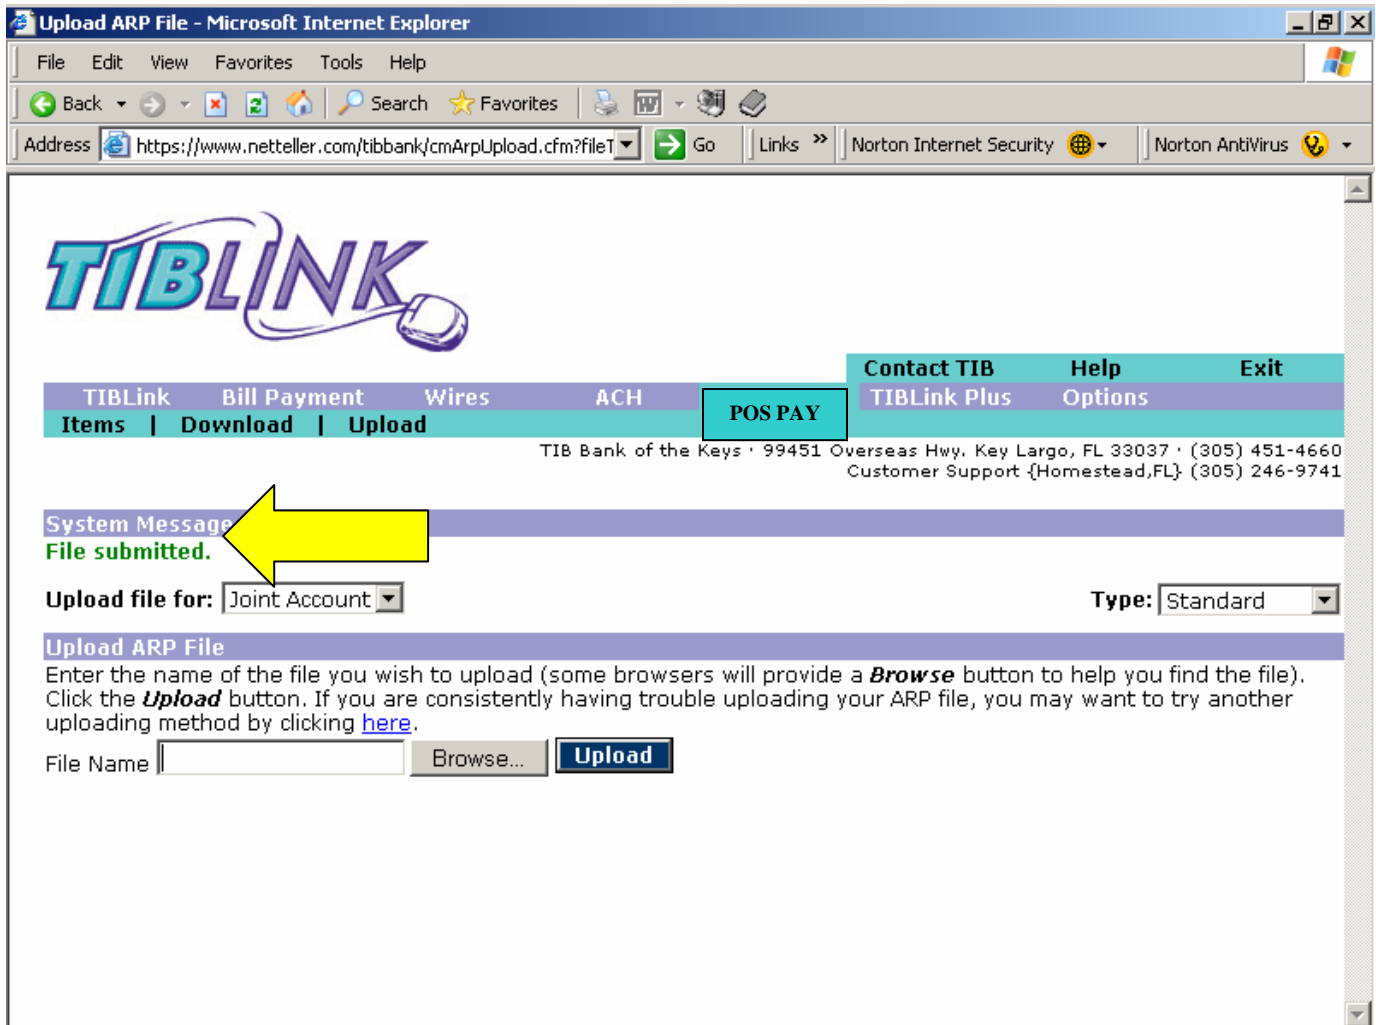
Upload ARP File - Microsoft Internet Explorer

File Edit View Favorites Tools Help

Back Search Favorites

Address https://www.netteller.com/tibbank/cmArpUpload.cfm?fileT Go Links » Norton Internet Security Norton AntiVirus

TIBLINK

Contact TIB Help Exit

TIBLink Bill Payment Wires ACH POS PAY TIBLink Plus Options

Items | Download | Upload

TIB Bank of the Keys · 99451 Overseas Hwy. Key Largo, FL 33037 · (305) 451-4660
Customer Support {Homestead,FL} (305) 246-9741

System Message
File submitted.

Upload file for: Joint Account

Type: Standard

Upload ARP File
Enter the name of the file you wish to upload (some browsers will provide a ***Browse*** button to help you find the file). Click the ***Upload*** button. If you are consistently having trouble uploading your ARP file, you may want to try another uploading method by clicking here.

File Name Browse... Upload